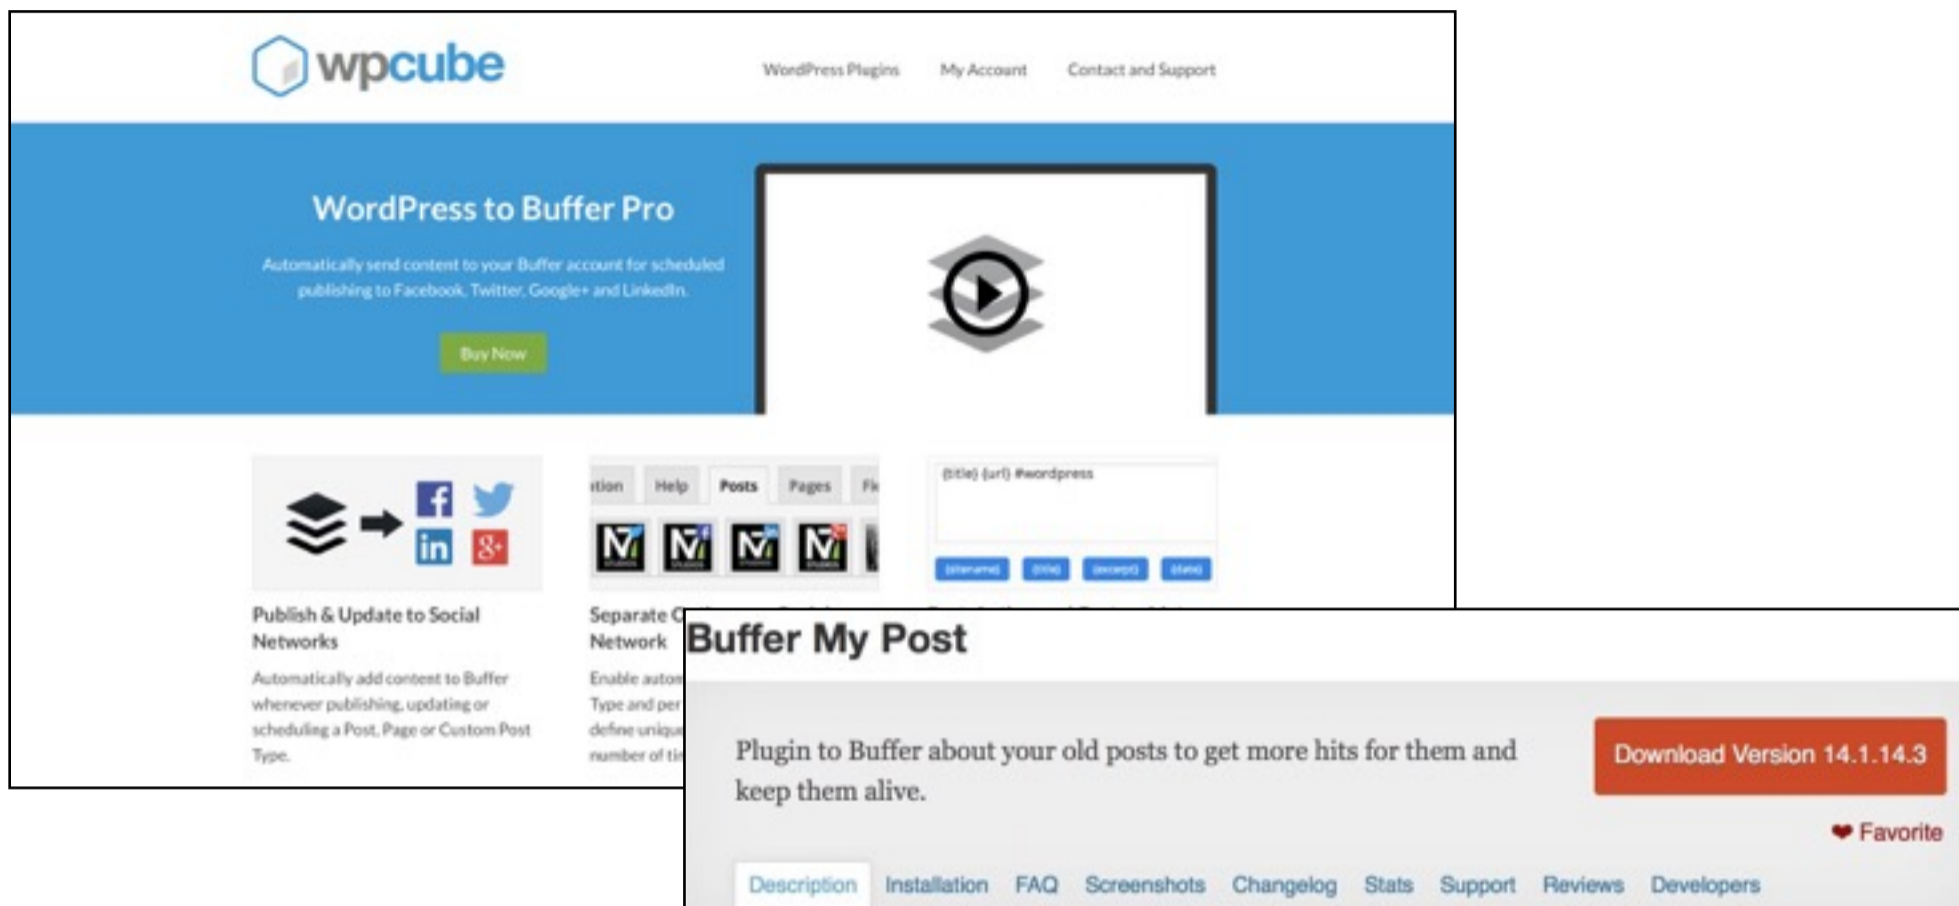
wpcube

WordPress Plugins My Account Contact and Support

WordPress to Buffer Pro

Automatically send content to your Buffer account for scheduled publishing to Facebook, Twitter, Google+ and LinkedIn.

Buy Now

ation Help Posts Pages Fi

{title} {url} #wordpress

{sitename} {title} {excerpt} {date}

Publish & Update to Social Networks

Automatically add content to Buffer whenever publishing, updating or scheduling a Post, Page or Custom Post Type.

Separate C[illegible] Network

Enable autom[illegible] Type and per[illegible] define uniqu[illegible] number of ti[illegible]

Buffer My Post

Plugin to Buffer about your old posts to get more hits for them and keep them alive.

Download Version 14.1.14.3

Favorite

Description Installation FAQ Screenshots Changelog Stats Support Reviews Developers